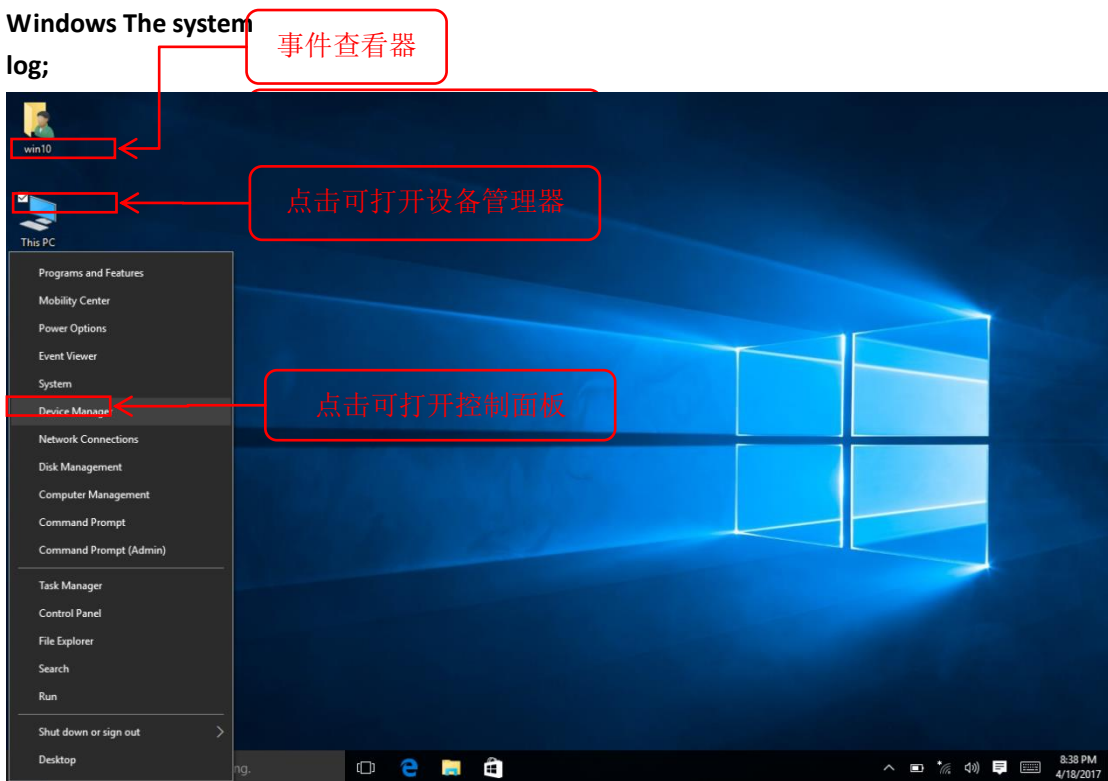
Windows The system log;

事件查看器

win10

点击可打开设备管理器

This PC

Programs and Features
Mobility Center
Power Options
Event Viewer
System
Device Manage
Network Connections
Disk Management
Computer Management
Command Prompt
Command Prompt (Admin)
Task Manager
Control Panel
File Explorer
Search
Run
Shut down or sign out
Desktop

点击可打开控制面板

ng.

8:38 PM
4/18/2017